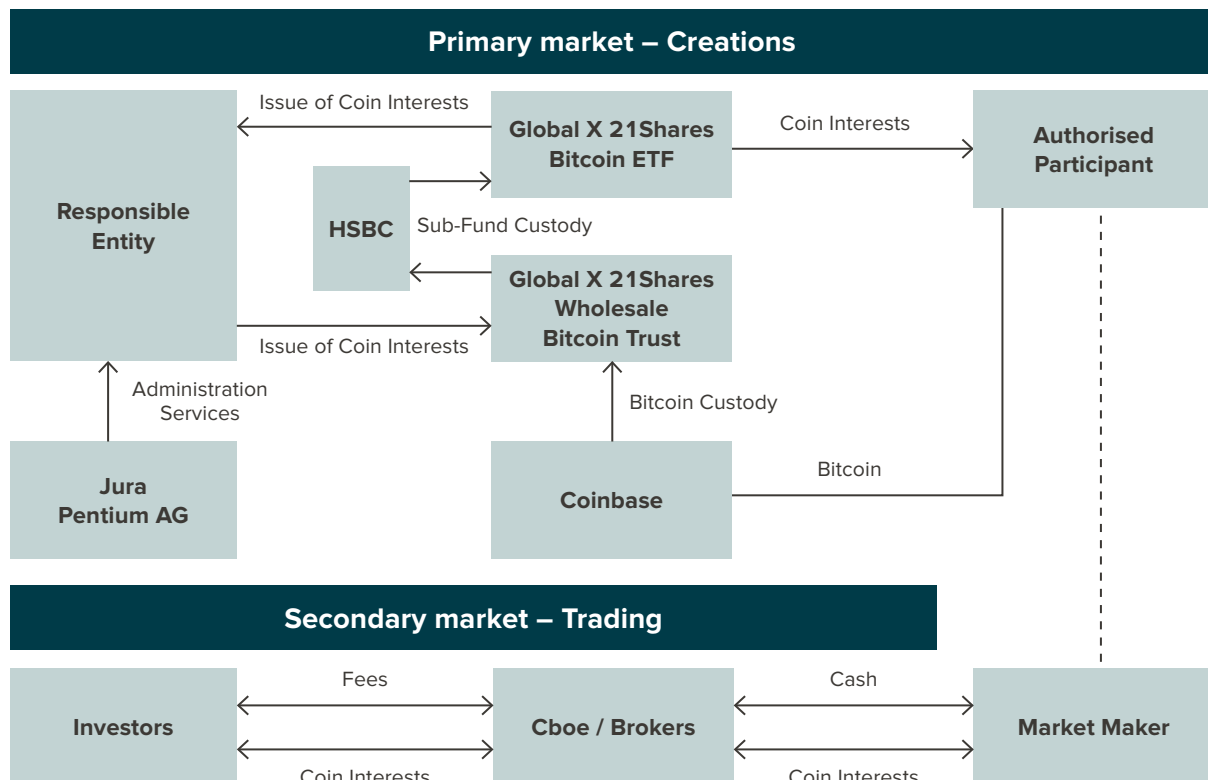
Primary market – Creations

Issue of Coin Interests

Global X 21Shares Bitcoin ETF

Coin Interests

Authorised Participant

Responsible Entity

HSBC

Sub-Fund Custody

Global X 21Shares Wholesale Bitcoin Trust

Issue of Coin Interests

Administration Services

Bitcoin Custody

Jura Pentium AG

Coinbase

Bitcoin

Secondary market – Trading

Fees

Cash

Investors

Cboe / Brokers

Market Maker

Coin Interests

Coin Interests